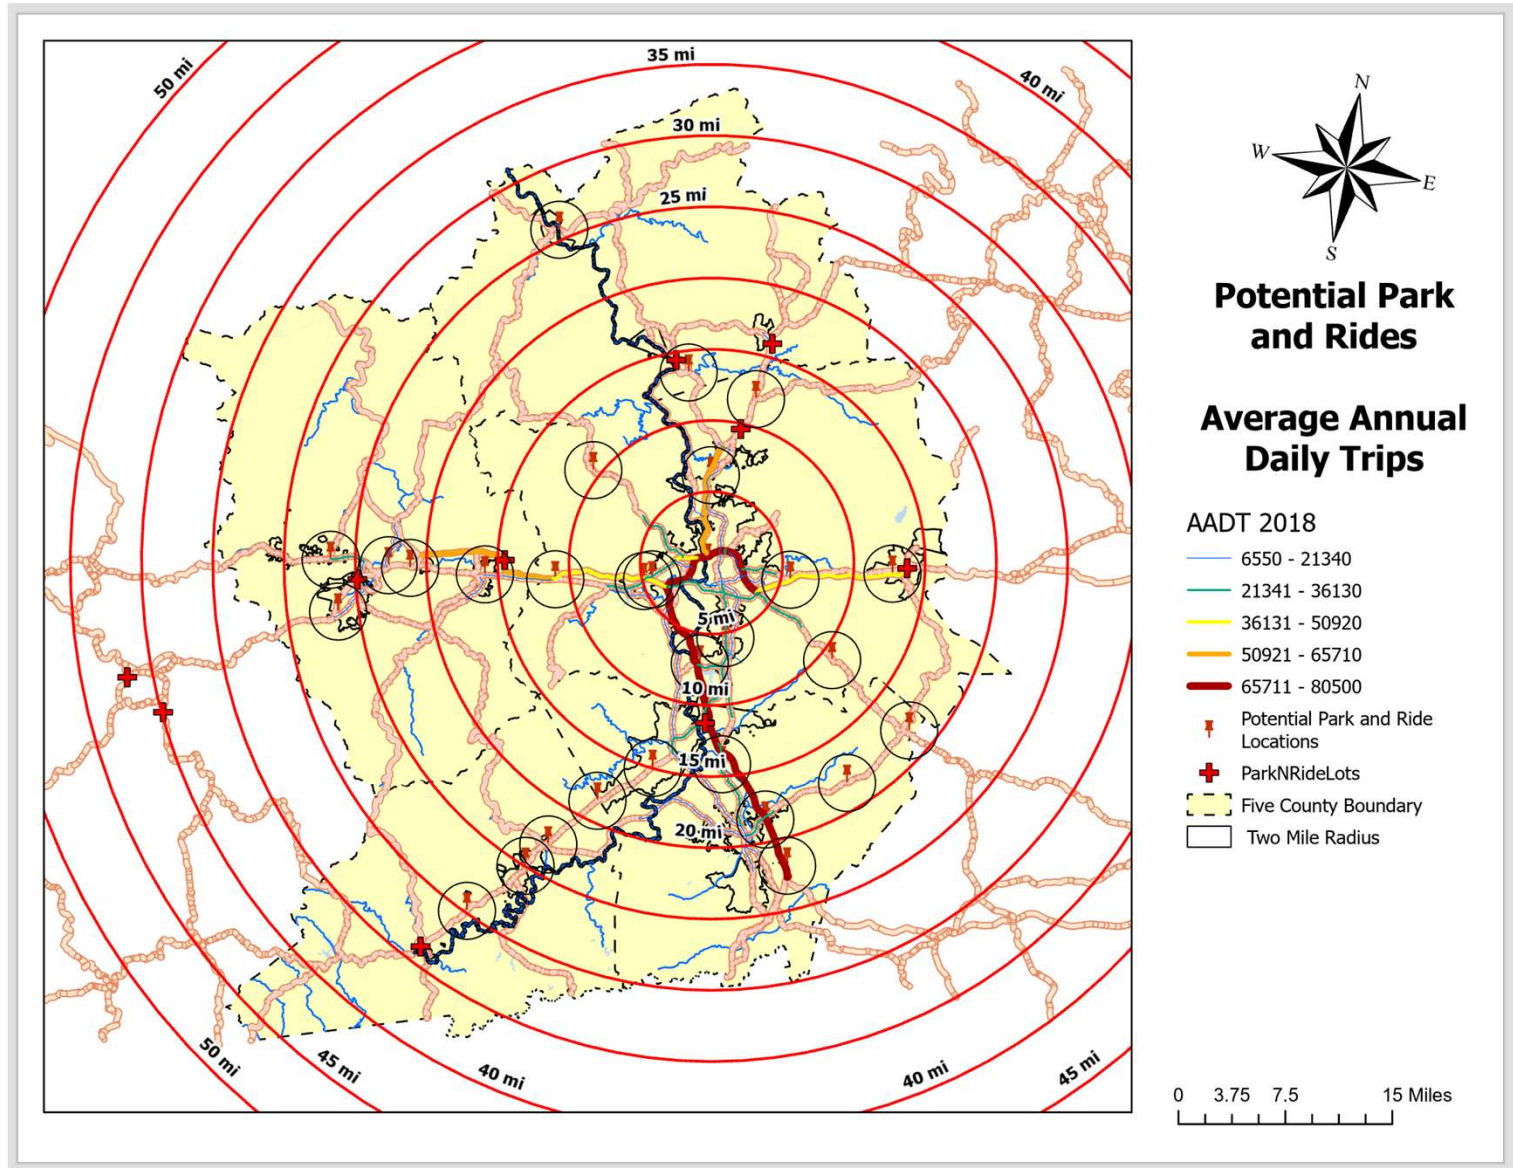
50 mi

35 mi

40 mi

30 mi

25 mi

5 mi

10 mi

15 mi

20 mi

50 mi

45 mi

40 mi

40 mi

45 mi

N
W
E
S

Potential Park and Rides

Average Annual Daily Trips

AADT 2018

6550 - 21340
21341 - 36130
36131 - 50920
50921 - 65710
65711 - 80500
Potential Park and Ride Locations
ParkNRideLots
Five County Boundary
Two Mile Radius

0 3.75 7.5 15 Miles